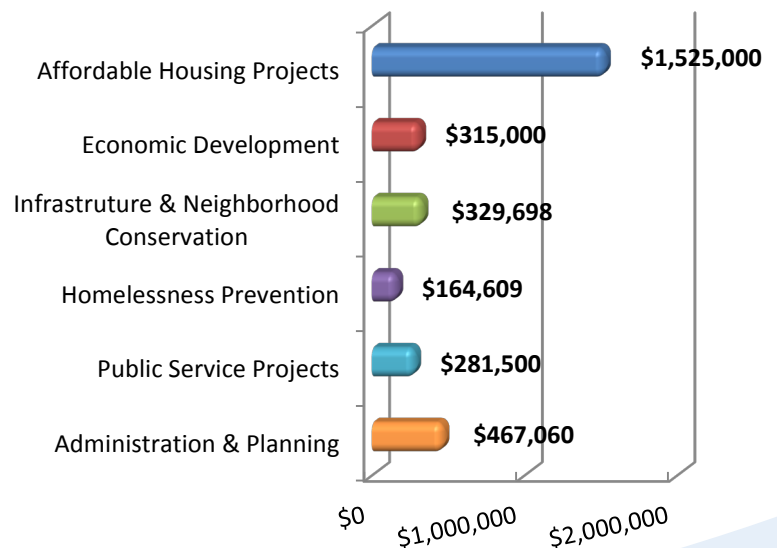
Affordable Housing Projects $1,525,000
Economic Development $315,000
Infrastruture & Neighborhood Conservation $329,698
Homelessness Prevention $164,609
Public Service Projects $281,500
Administration & Planning $467,060

$0
$1,000,000
$2,000,000